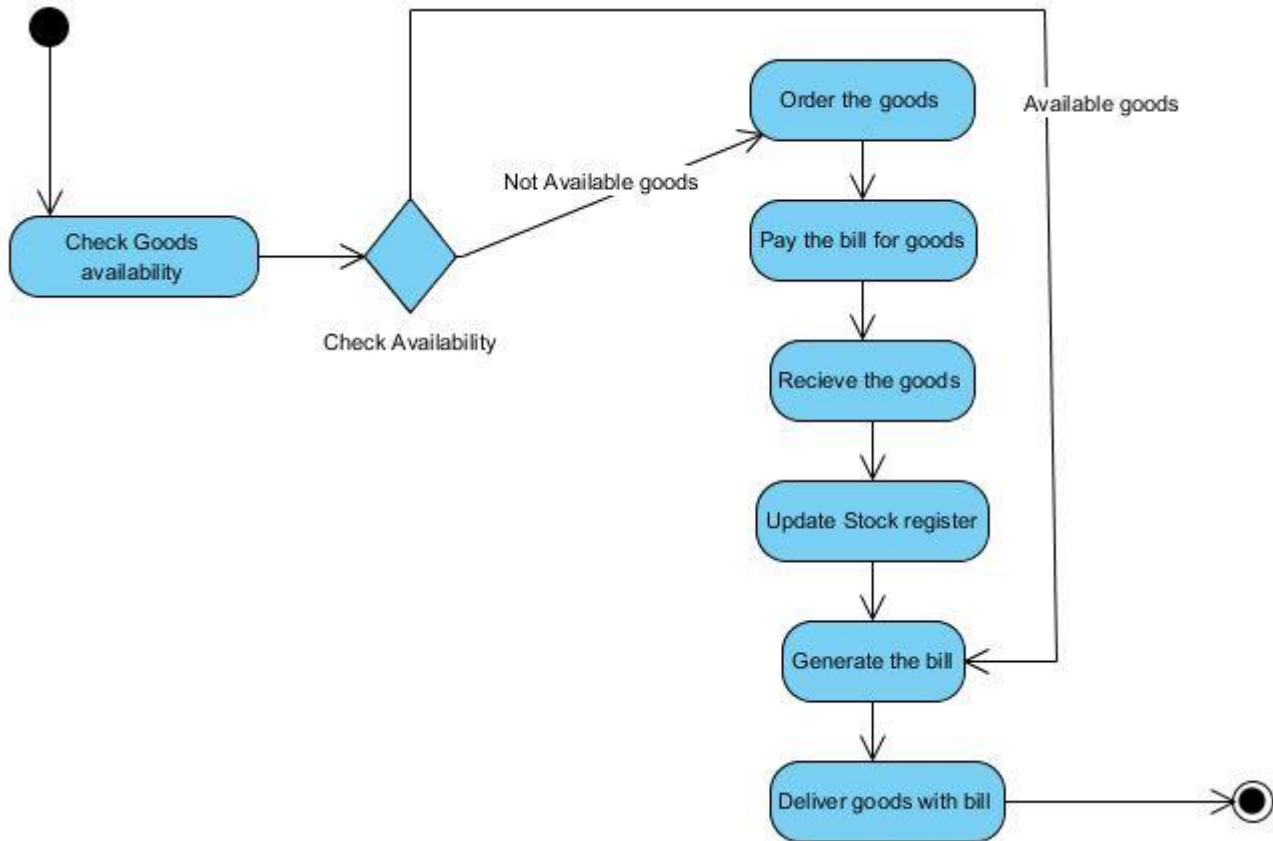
Check Goods availability

Check Availability

Not Available goods

Available goods

Order the goods

Pay the bill for goods

Recieve the goods

Update Stock register

Generate the bill

Deliver goods with bill